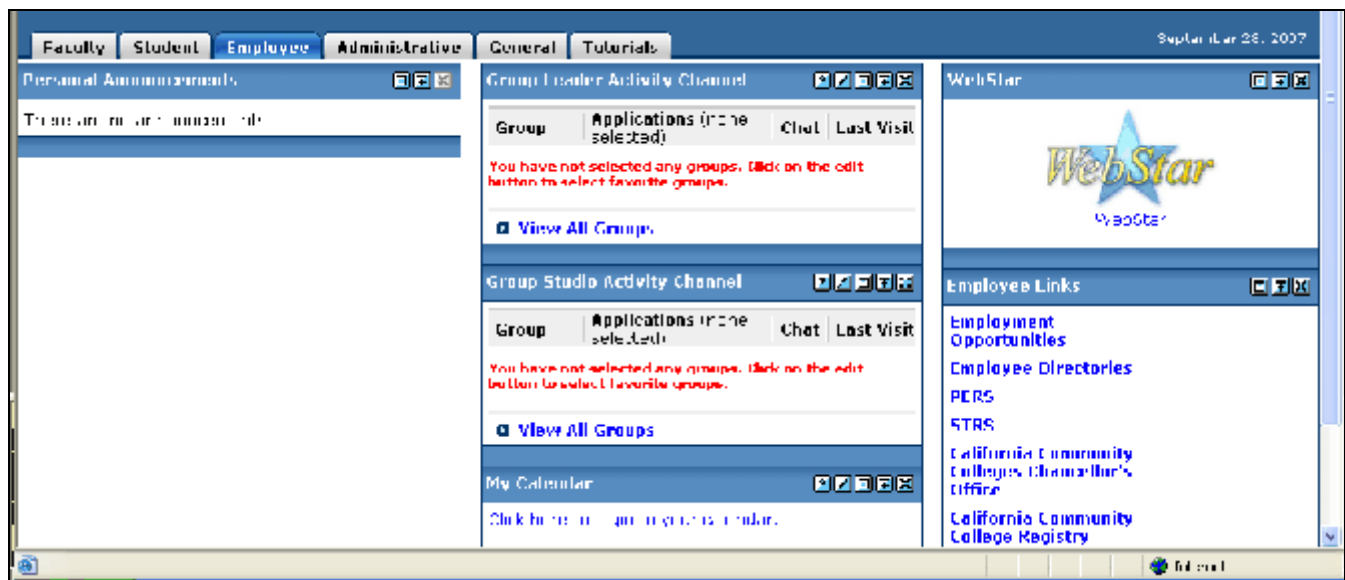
Faculty | Student | Employee | Administrative | General | Tutorials

September 28, 2007

Personal Announcements

There are no announcements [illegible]

Group Leader Activity Channel

| Group | Applications (none selected) | Chat | Last Visit |
|---|---|---|---|

You have not selected any groups. Click on the edit button to select favorite groups.

View All Groups

Group Studio Activity Channel

| Group | Applications (none selected) | Chat | Last Visit |
|---|---|---|---|

You have not selected any groups. Click on the edit button to select favorite groups.

View All Groups

My Calendar

Click here to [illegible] your calendar.

WebStar

WebStar

WebStar

Employee Links

Employment Opportunities

Employee Directories

PERS

STRS

California Community Colleges Chancellor's Office

California Community College Registry

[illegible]